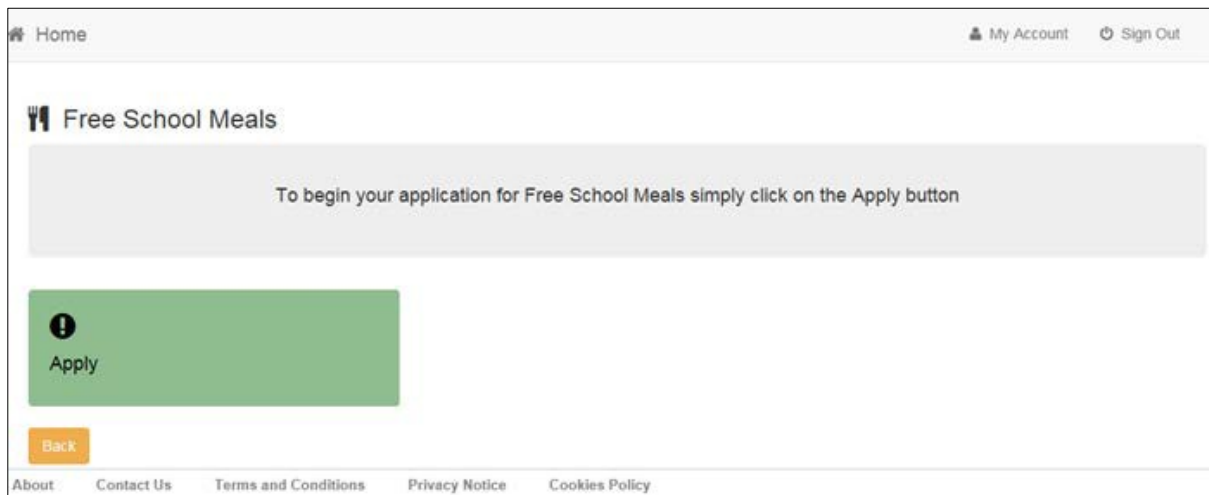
Home

My Account

Sign Out

Free School Meals

To begin your application for Free School Meals simply click on the Apply button

Apply

Back

About Contact Us Terms and Conditions Privacy Notice Cookies Policy